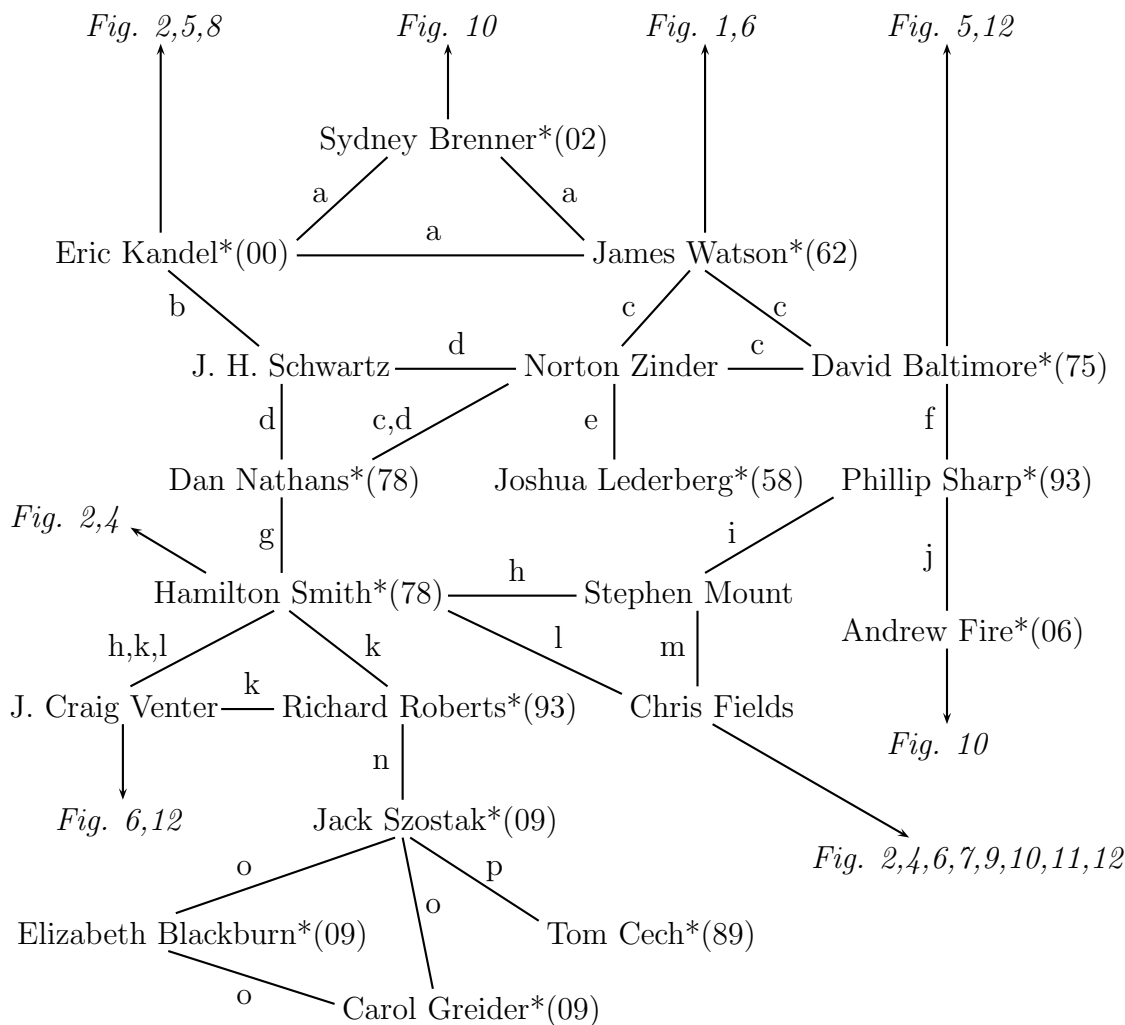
Fig. 2,5,8
Fig. 10
Fig. 1,6
Fig. 5,12

Sydney Brenner*(02)
a
a
a
Eric Kandel*(00)
James Watson*(62)
b
c
c
J. H. Schwartz
d
Norton Zinder
c
David Baltimore*(75)
d
c,d
e
f
Dan Nathans*(78)
Joshua Lederberg*(58)
Phillip Sharp*(93)
Fig. 2,4
g
i
j
Hamilton Smith*(78)
h
Stephen Mount
Andrew Fire*(06)
h,k,l
k
l
m
k
J. Craig Venter
Richard Roberts*(93)
Chris Fields
Fig. 10
n
Fig. 6,12
Jack Szostak*(09)
Fig. 2,4,6,7,9,10,11,12
o
p
o
Elizabeth Blackburn*(09)
Tom Cech*(89)
o
Carol Greider*(09)